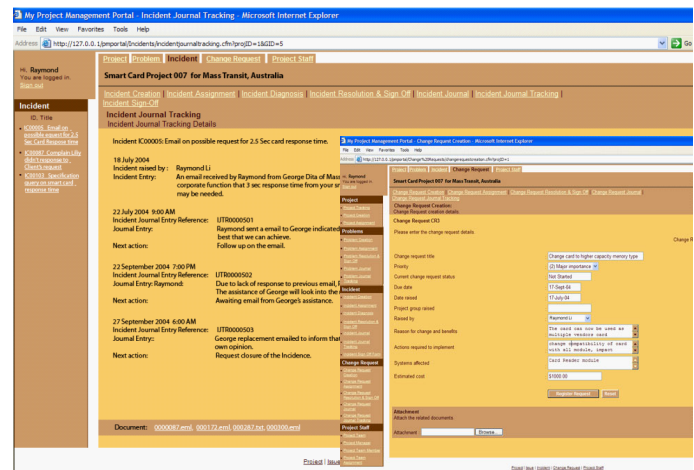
My Project Management Portal - Incident Journal Tracking - Microsoft Internet Explorer

File Edit View Favorites Tools Help

Address http://127.0.0.1/pmportal/Incidents/incidentjournaltracking.cfm?projID=1&GID=5

Go

Hi, Raymond
You are logged in.
Sign out

Incident
ID, Title
IC00005 Email on possible request for 2.5 Sec card Response time
IC00007 Complain city didn't response to Client's request
IC00103 Specification query on smart card response time

Project Problem Incident Change Request Project Staff

Smart Card Project 007 for Mass Transit, Australia

Incident Creation | Incident Assignment | Incident Diagnosis | Incident Resolution & Sign Off | Incident Journal | Incident Journal Tracking | Incident Sign-Off

Incident Journal Tracking
Incident Journal Tracking Details

Incident IC00005: Email on possible request for 2.5 Sec card response time.

18 July 2004
Incident raised by : Raymond Li
Incident Entry: An email received by Raymond from George Dita of Mass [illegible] corporate function that 3 sec response time from your s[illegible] may be needed.

22 July 2004 9:00 AM
Incident Journal Entry Reference: UTR0000501
Journal Entry: Raymond sent a email to George indicate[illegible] best that we can achieve.
Next action: Follow up on the email.

22 September 2004 7:00 PM
Incident Journal Entry Reference: UTR0000502
Journal Entry: Raymond: Due to lack of response to previous email, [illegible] The assistance of George will look into th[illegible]
Next action: Awaiting email from George's assistance.

27 September 2004 6:00 AM
Incident Journal Entry Reference: UTR0000503
Journal Entry: George replacement emailed to inform that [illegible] own opinion.
Next action: Request closure of the Incidence.

Document: 0000087.eml, 000172.eml, 000287.txt, 000300.eml

Project | Issue

My Project Management Portal - Change Request Creation - Microsoft Internet Explorer

File Edit View Favorites Tools Help

Address http://127.0.0.1/pmportal/Change%20Request/changerequestcreation.cfm?projID=1

Hi, Raymond
You are logged in.
Sign out

Project
Project Creation
Project Selection
Project Assignment

Problems
Problem Creation
Problem Assignment
Problem Diagnosis
Problem Resolution & Sign Off
Problem Journal
Problem Journal Tracking

Incident
Incident Creation
Incident Assignment
Incident Diagnosis
Incident Resolution & Sign Off
Incident Journal
Incident Journal Tracking
Incident Sign-Off

Change Request
Change Request Creation
Change Request Assignment
Change Request Diagnosis
Change Request Resolution & Sign Off
Change Request Journal
Change Request Journal Tracking

Project Staff
Project Team
Project Manager
Project Team Member
Project Stakeholder

Project Problem Incident Change Request Project Staff

Smart Card Project 007 for Mass Transit, Australia

Change Request Creation | Change Request Assignment | Change Request Resolution & Sign Off | Change Request Journal | Change Request Journal Tracking

Change Request Creation
Change Request creation details

Change Request 010

Please enter the change request details

Change R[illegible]

Change request title: Change card to higher capacity memory type
Priority: (2) Major importance
Current change request status: Not Started
Due date: 17-Sept-04
Date raised: 17-July-04
Project group raised:
Raised by: Raymond Li
Reason for change and benefits: The card can now be used as multiple vendors card
Actions required to implement: change the capability of card with all module, impact
Systems affected: Card Reader module
Estimated cost: $1000.00

Register Request Reset

Attachment
Attach the related documents
Attachment: Browse...

Project | Issue | Incident | Change Request | Project Staff